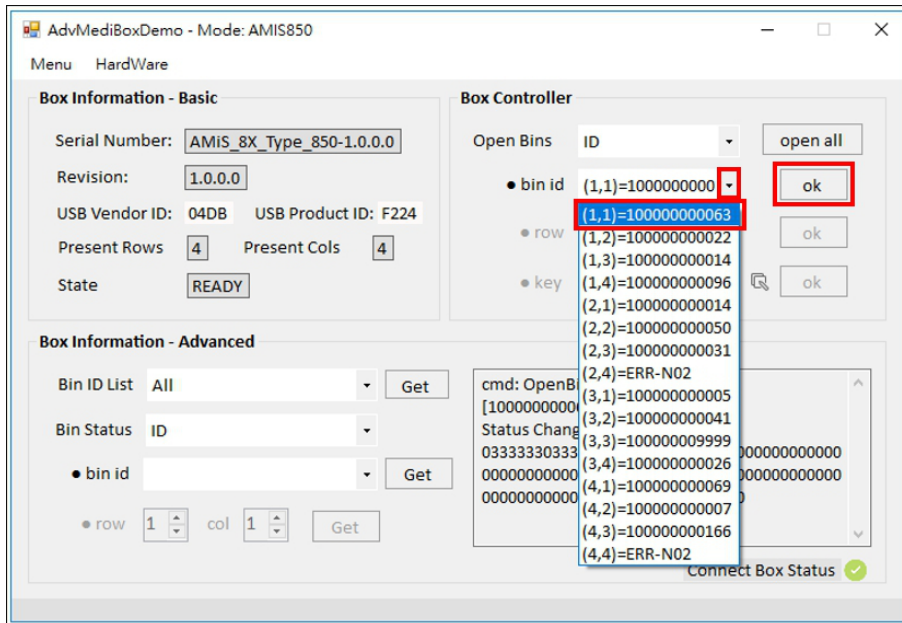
AdvMediBoxDemo - Mode: AMIS850

Menu HardWare

Box Information - Basic

Serial Number: AMiS_8X_Type_850-1.0.0.0

Revision: 1.0.0.0

USB Vendor ID: 04DB USB Product ID: F224

Present Rows 4 Present Cols 4

State READY

Box Controller

Open Bins ID open all

● bin id (1,1)=1000000000 ok

● row ok

● key ok

(1,1)=100000000063
(1,2)=100000000022
(1,3)=100000000014
(1,4)=100000000096
(2,1)=100000000014
(2,2)=100000000050
(2,3)=100000000031
(2,4)=ERR-N02
(3,1)=100000000005
(3,2)=100000000041
(3,3)=100000009999
(3,4)=100000000026
(4,1)=100000000069
(4,2)=100000000007
(4,3)=100000000166
(4,4)=ERR-N02

Box Information - Advanced

Bin ID List All Get

Bin Status ID

● bin id Get

● row 1 col 1 Get

cmd: OpenBi
[1000000000
Status Chang
033333303333 000000000000
000000000000 000000000000
000000000000 0

Connect Box Status